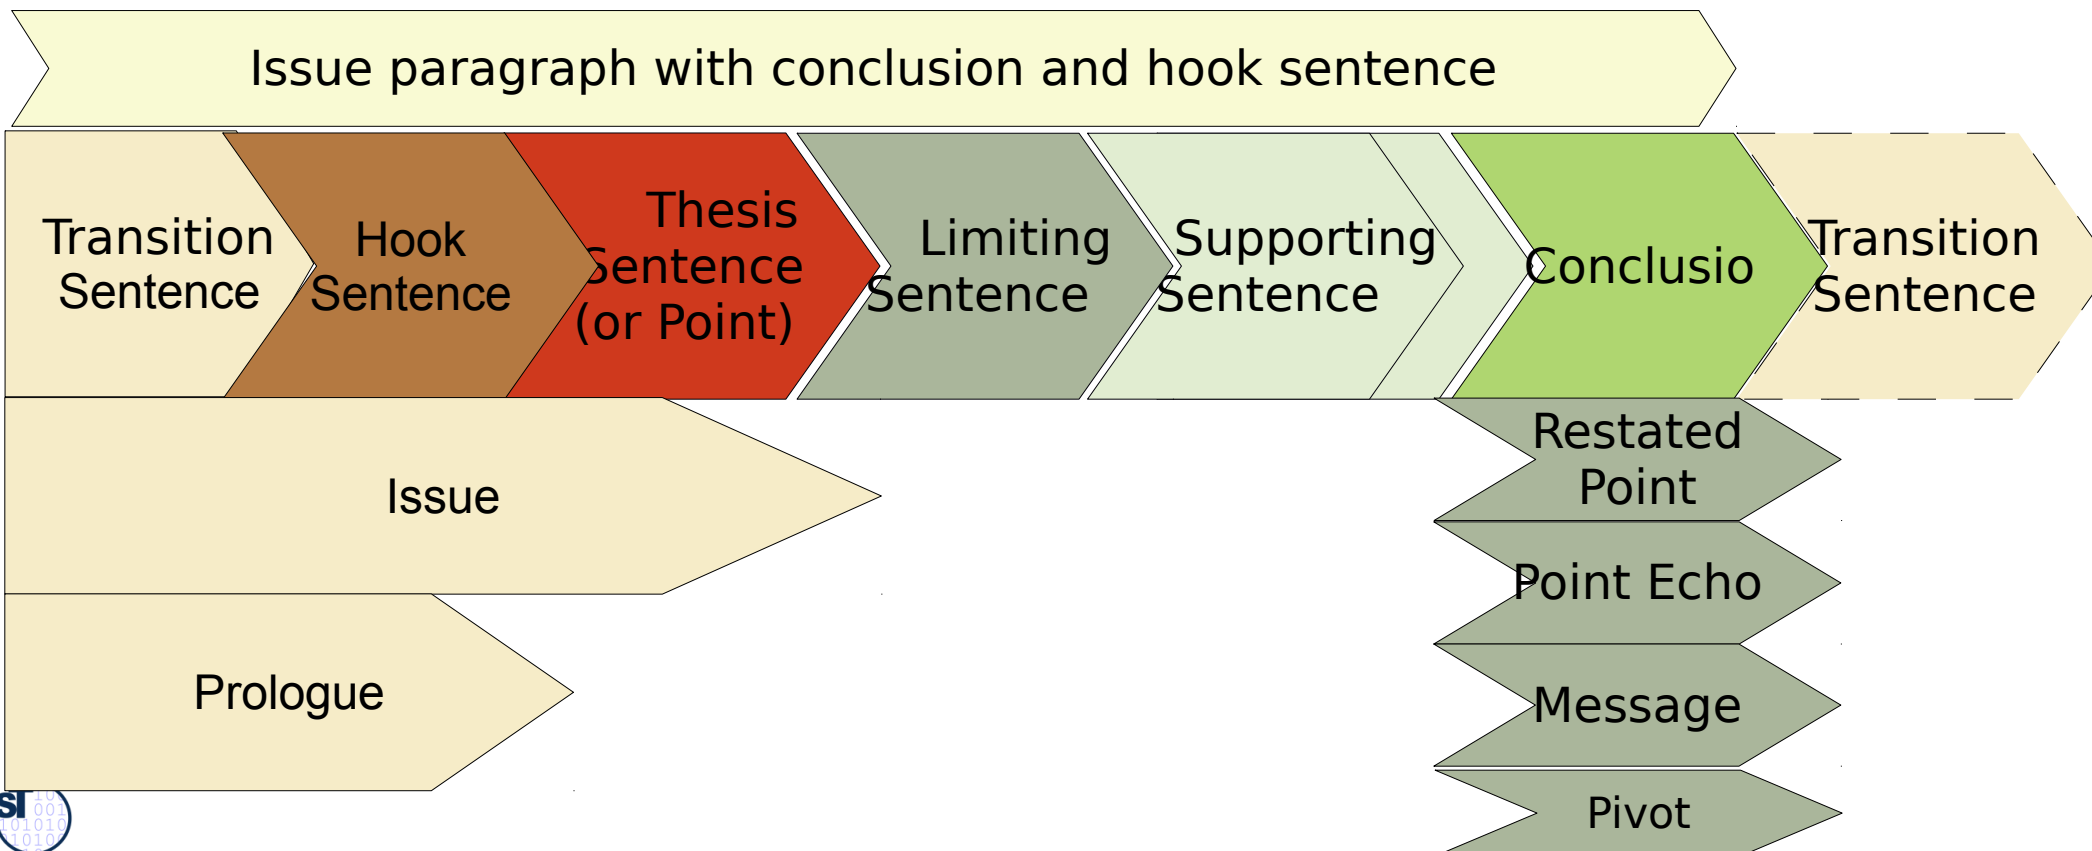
Issue paragraph with conclusion and hook sentence

Transition Sentence

Hook Sentence

Thesis Sentence (or Point)

Limiting Sentence

Supporting Sentence

Conclusio

Transition Sentence

Issue

Prologue

Restated Point

Point Echo

Message

Pivot